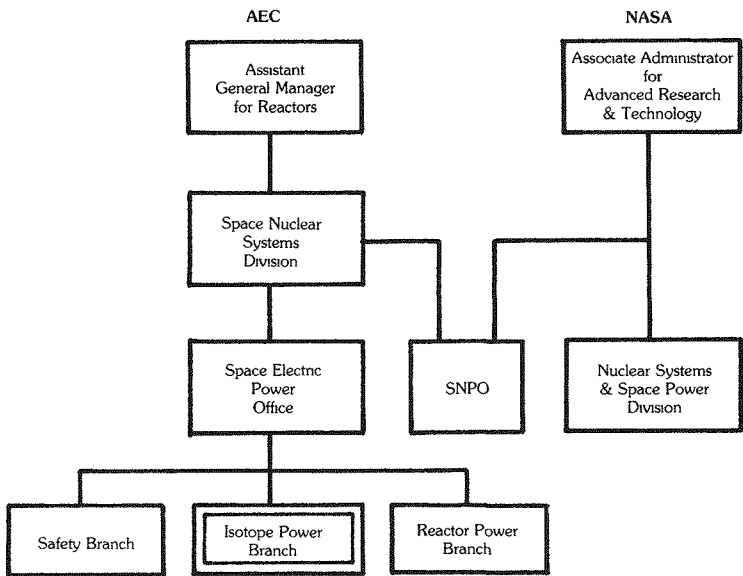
AEC

NASA

Assistant General Manager for Reactors

Associate Administrator for Advanced Research & Technology

Space Nuclear Systems Division

Space Electric Power Office

SNPO

Nuclear Systems & Space Power Division

Safety Branch

Isotope Power Branch

Reactor Power Branch